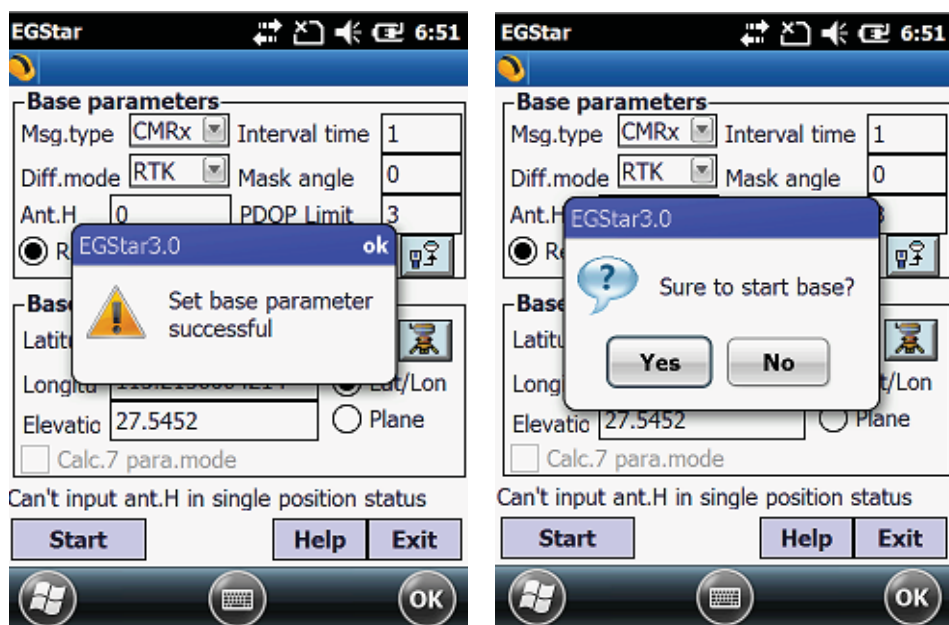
EGStar 6:51

Base parameters
Msg.type CMRx Interval time 1
Diff.mode RTK Mask angle 0
Ant.H 0 PDOP Limit 3
R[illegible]

EGStar3.0 ok
Set base parameter successful

Base
Latitu
Longitu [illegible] Lat/Lon
Elevatio 27.5452 Plane
Calc.7 para.mode
Can't input ant.H in single position status
Start Help Exit
OK

EGStar 6:51

Base parameters
Msg.type CMRx Interval time 1
Diff.mode RTK Mask angle 0
Ant.H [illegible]
R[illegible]

EGStar3.0
Sure to start base?
Yes No

Base
Latitu
Longi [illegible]/Lon
Elevatio 27.5452 Plane
Calc.7 para.mode
Can't input ant.H in single position status
Start Help Exit
OK